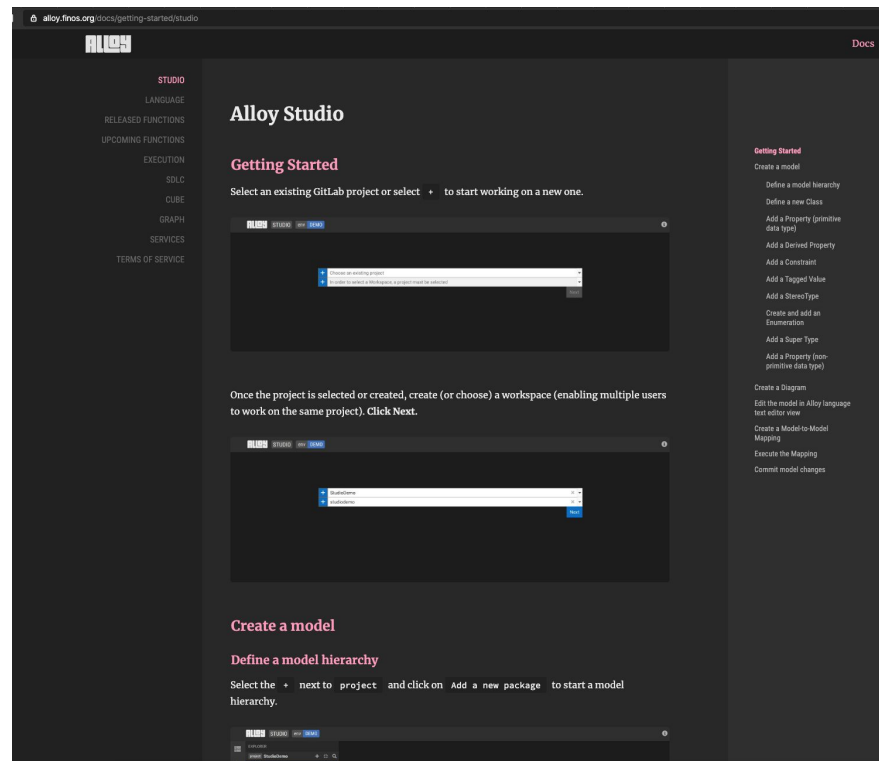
alloy.finos.org/docs/getting-started/studio

ALLOY

Docs

STUDIO
LANGUAGE
RELEASED FUNCTIONS
UPCOMING FUNCTIONS
EXECUTION
SDLC
CUBE
GRAPH
SERVICES
TERMS OF SERVICE

Alloy Studio

Getting Started

Select an existing GitLab project or select + to start working on a new one.

ALLOY STUDIO DEV DEMO

Choose an existing project
In order to select a Workspace, a project must be selected
Next

Once the project is selected or created, create (or choose) a workspace (enabling multiple users to work on the same project). Click Next.

ALLOY STUDIO DEV DEMO

StudioDemo
studioDemo
Next

Create a model

Define a model hierarchy

Select the + next to project and click on Add a new package to start a model hierarchy.

ALLOY STUDIO DEV DEMO
EXPLORER
project StudioDemo

Getting Started
Create a model
Define a model hierarchy
Define a new Class
Add a Property (primitive data type)
Add a Derived Property
Add a Constraint
Add a Tagged Value
Add a StereoType
Create and add an Enumeration
Add a Super Type
Add a Property (non-primitive data type)
Create a Diagram
Edit the model in Alloy language text editor view
Create a Model-to-Model Mapping
Execute the Mapping
Commit model changes